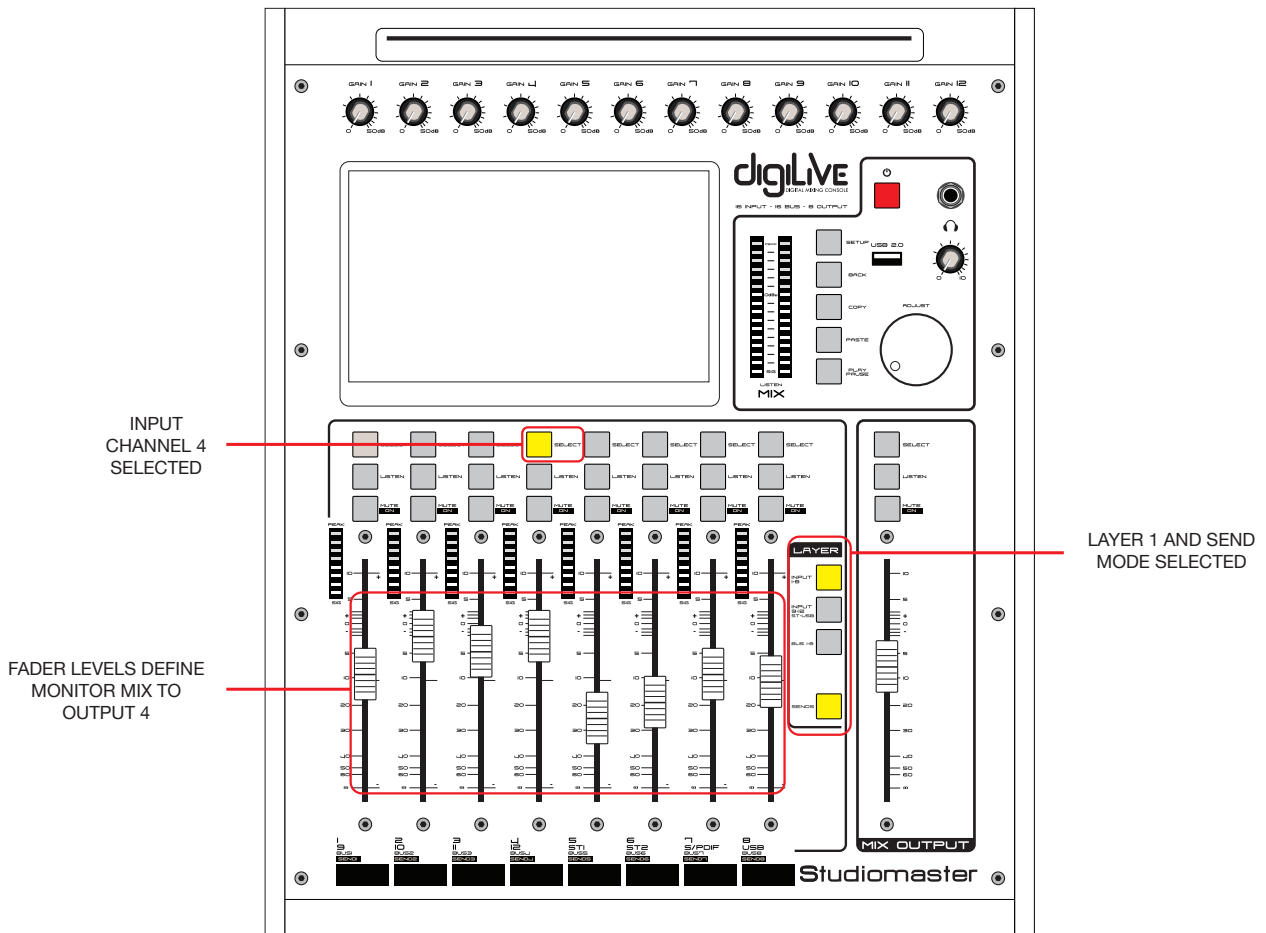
INPUT CHANNEL 4 SELECTED

FADER LEVELS DEFINE MONITOR MIX TO OUTPUT 4

LAYER 1 AND SEND MODE SELECTED

GAIN 1 GAIN 2 GAIN 3 GAIN 4 GAIN 5 GAIN 6 GAIN 7 GAIN 8 GAIN 9 GAIN 10 GAIN 11 GAIN 12

0 50dB

digiLive
DIGITAL MIXING CONSOLE
16 INPUT - 16 BUS - 8 OUTPUT

SETUP
USB 2.0
BACK
COPY
PASTE
PLAY PAUSE
ADJUST
0 10
LISTEN
MIX

SELECT
LISTEN
MUTE ON
PEAK
SIG

LAYER
INPUT 1-8
INPUT 9-12 ST-USB
BUS 1-8
SENDS

10
5
0
5
10
20
30
40
50
60
∞

1 9 BUS1 SEND1
2 10 BUS2 SEND2
3 11 BUS3 SEND3
4 12 BUS4 SEND4
5 ST1 BUS5 SEND5
6 ST2 BUS6 SEND6
7 S/PDIF BUS7 SEND7
8 USB BUS8 SEND8

MIX OUTPUT

Studiomaster